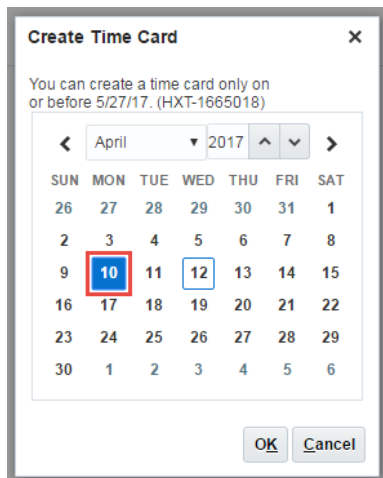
Create Time Card ×

You can create a time card only on or before 5/27/17. (HXT-1665018)

‹ April ▾ 2017 ^ ˅ ›

| SUN | MON | TUE | WED | THU | FRI | SAT |
|---|---|---|---|---|---|---|
| 26 | 27 | 28 | 29 | 30 | 31 | 1 |
| 2 | 3 | 4 | 5 | 6 | 7 | 8 |
| 9 | 10 | 11 | 12 | 13 | 14 | 15 |
| 16 | 17 | 18 | 19 | 20 | 21 | 22 |
| 23 | 24 | 25 | 26 | 27 | 28 | 29 |
| 30 | 1 | 2 | 3 | 4 | 5 | 6 |

OK Cancel